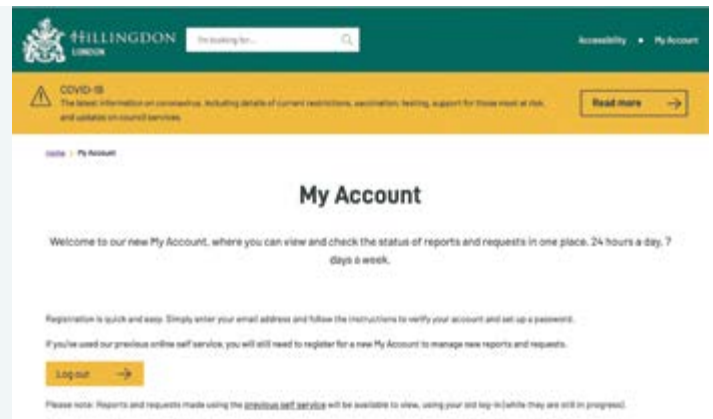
HILLINGDON
LONDON

I'm looking for...

Accessibility • My Account

COVID-19
The latest information on coronavirus, including details of current restrictions, vaccination, testing, support for those most at risk, and updates on council services.

Read more

Home > My Account

My Account

Welcome to our new My Account, where you can view and check the status of reports and requests in one place, 24 hours a day, 7 days a week.

Registration is quick and easy. Simply enter your email address and follow the instructions to verify your account and set up a password.

If you've used our previous online self service, you will still need to register for a new My Account to manage new reports and requests.

Log out

Please note: Reports and requests made using the previous self service will be available to view, using your old log-in (while they are still in progress).